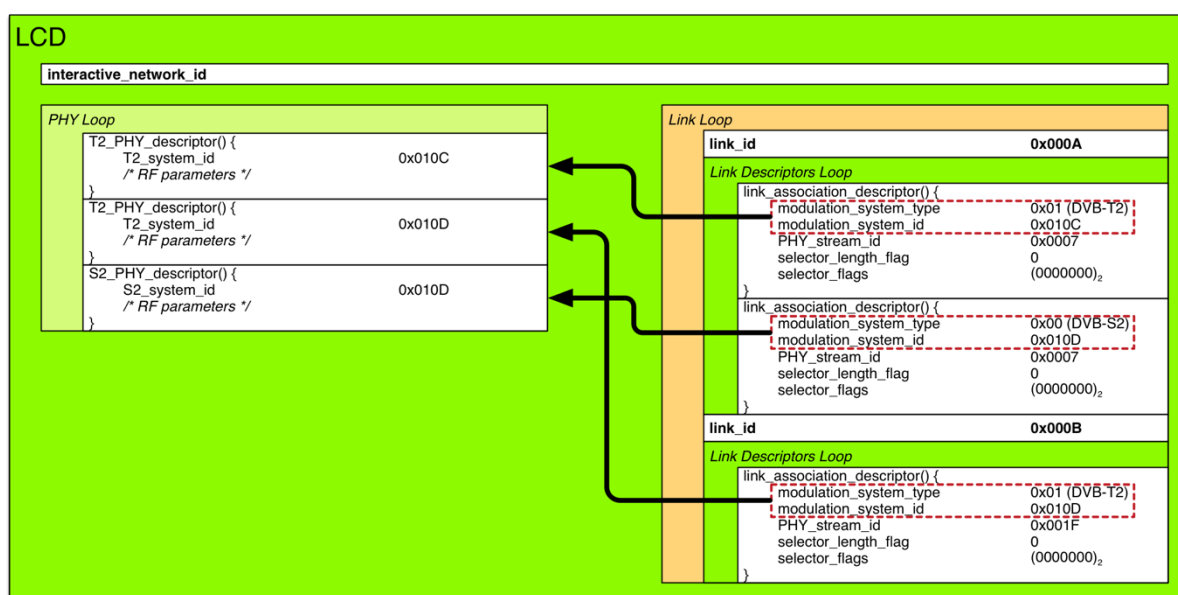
LCD

interactive_network_id

PHY Loop

T2_PHY_descriptor() {
T2_system_id 0x010C
/* RF parameters */
}

T2_PHY_descriptor() {
T2_system_id 0x010D
/* RF parameters */
}

S2_PHY_descriptor() {
S2_system_id 0x010D
/* RF parameters */
}

Link Loop

link_id 0x000A

Link Descriptors Loop

link_association_descriptor() {
modulation_system_type 0x01 (DVB-T2)
modulation_system_id 0x010C
PHY_stream_id 0x0007
selector_length_flag 0
selector_flags $(0000000)_2$
}

link_association_descriptor() {
modulation_system_type 0x00 (DVB-S2)
modulation_system_id 0x010D
PHY_stream_id 0x0007
selector_length_flag 0
selector_flags $(0000000)_2$
}

link_id 0x000B

Link Descriptors Loop

link_association_descriptor() {
modulation_system_type 0x01 (DVB-T2)
modulation_system_id 0x010D
PHY_stream_id 0x001F
selector_length_flag 0
selector_flags $(0000000)_2$
}